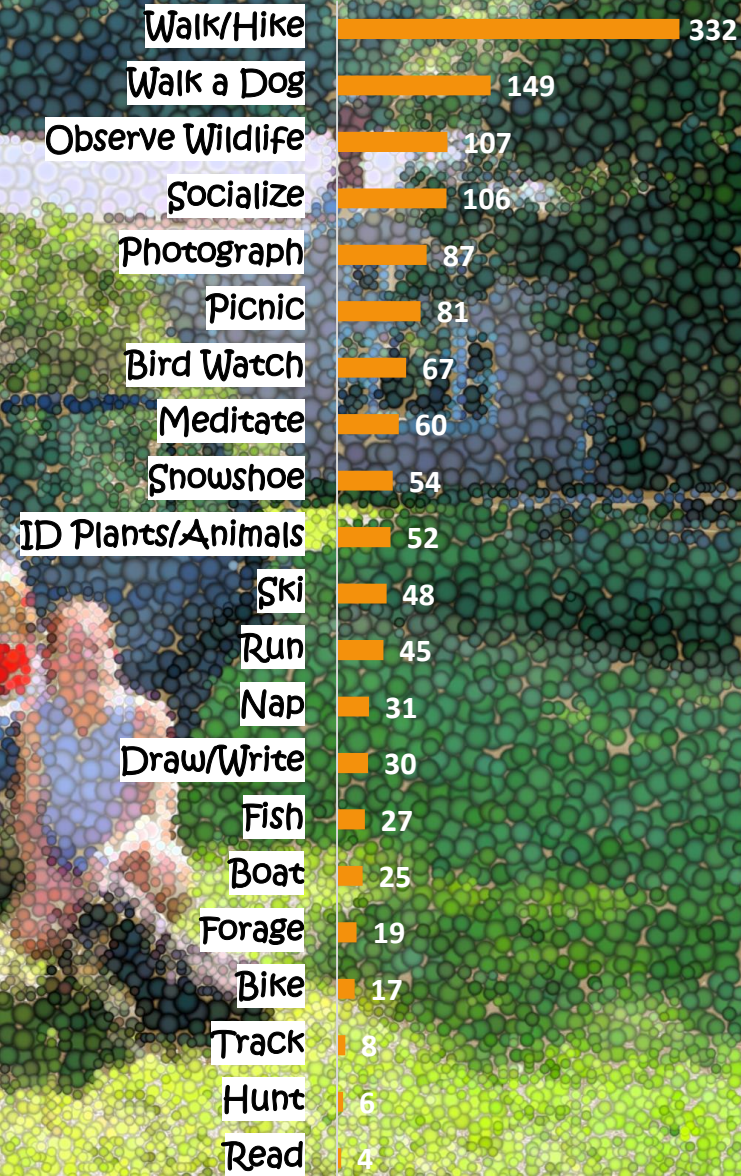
| Activity | Count |
|---|---|
| Walk/Hike | 332 |
| Walk a Dog | 149 |
| Observe Wildlife | 107 |
| Socialize | 106 |
| Photograph | 87 |
| Picnic | 81 |
| Bird Watch | 67 |
| Meditate | 60 |
| Snowshoe | 54 |
| ID Plants/Animals | 52 |
| Ski | 48 |
| Run | 45 |
| Nap | 31 |
| Draw/Write | 30 |
| Fish | 27 |
| Boat | 25 |
| Forage | 19 |
| Bike | 17 |
| Track | 8 |
| Hunt | 6 |
| Read | 4 |